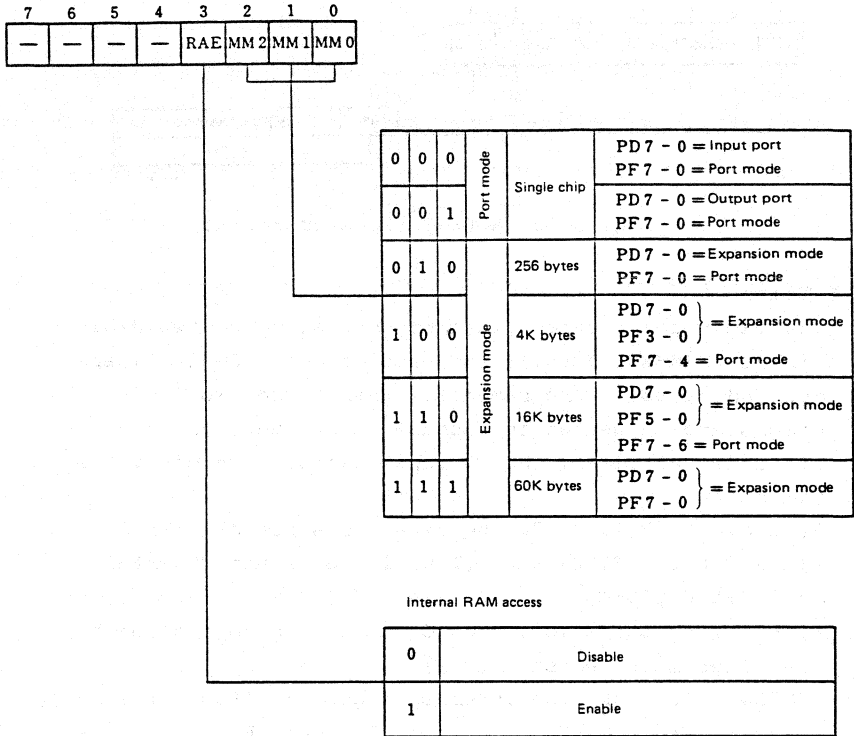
| 7 | 6 | 5 | 4 | 3 | 2 | 1 | 0 |
|---|---|---|---|---|---|---|---|
| — | — | — | — | RAE | MM 2 | MM 1 | MM 0 |

| | | | | | |
|---|---|---|---|---|---|
| 0 | 0 | 0 | Port mode | Single chip | PD 7 - 0 = Input port<br>PF 7 - 0 = Port mode |
| 0 | 0 | 1 | | | PD 7 - 0 = Output port<br>PF 7 - 0 = Port mode |
| 0 | 1 | 0 | Expansion mode | 256 bytes | PD 7 - 0 = Expansion mode<br>PF 7 - 0 = Port mode |
| 1 | 0 | 0 | | 4K bytes | PD 7 - 0<br>PF 3 - 0 } = Expansion mode<br>PF 7 - 4 = Port mode |
| 1 | 1 | 0 | | 16K bytes | PD 7 - 0<br>PF 5 - 0 } = Expansion mode<br>PF 7 - 6 = Port mode |
| 1 | 1 | 1 | | 60K bytes | PD 7 - 0<br>PF 7 - 0 } = Expasion mode |

Internal RAM access

| | |
|---|---|
| 0 | Disable |
| 1 | Enable |